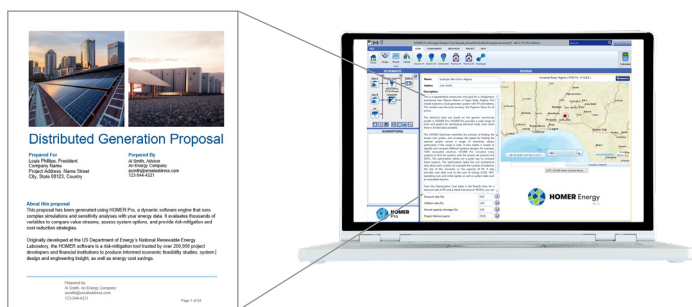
Distributed Generation Proposal

Prepared For
Louis Phillips, President
Company Name
Project Address, Name Street
City, State 69123, Country

Prepared By
Al Smith, Advisor
An Energy Company
asmith@emailaddress.com
123-544-4321

About this proposal
This proposal has been generated using HOMER Pro, a dynamic software engine that runs complex simulations and sensitivity analyses with your energy data. It evaluates thousands of variables to compare value streams, assess system options, and provide risk-mitigation and cost reduction strategies.

Originally developed at the US Department of Energy's National Renewable Energy Laboratory, the HOMER software is a risk-mitigation tool trusted by over 200,000 project developers and financial institutions to produce informed economic feasibility studies, system design and engineering insight, as well as energy cost savings.

Prepared by
Al Smith, An Energy Company
asmith@emailaddress.com
123-544-4321

Page 1 of 34

HOMER Pro

HOMER Energy